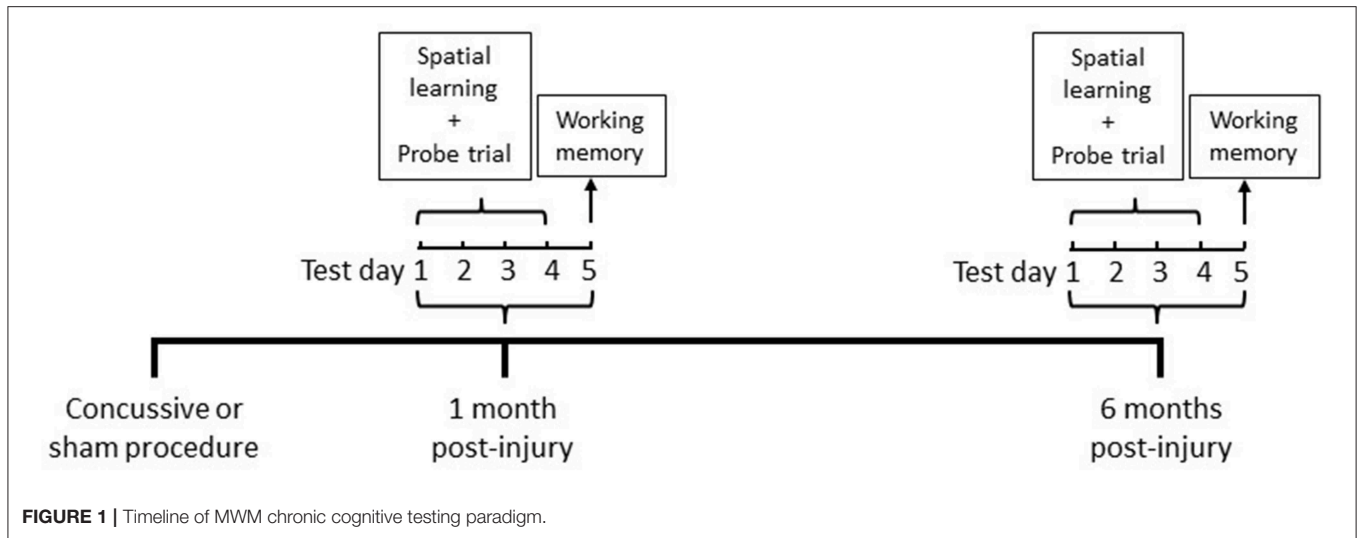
Spatial learning + Probe trial

Working memory

Test day 1 2 3 4 5

Spatial learning + Probe trial

Working memory

Test day 1 2 3 4 5

Concussive or sham procedure

1 month post-injury

6 months post-injury

**FIGURE 1 |** Timeline of MWM chronic cognitive testing paradigm.